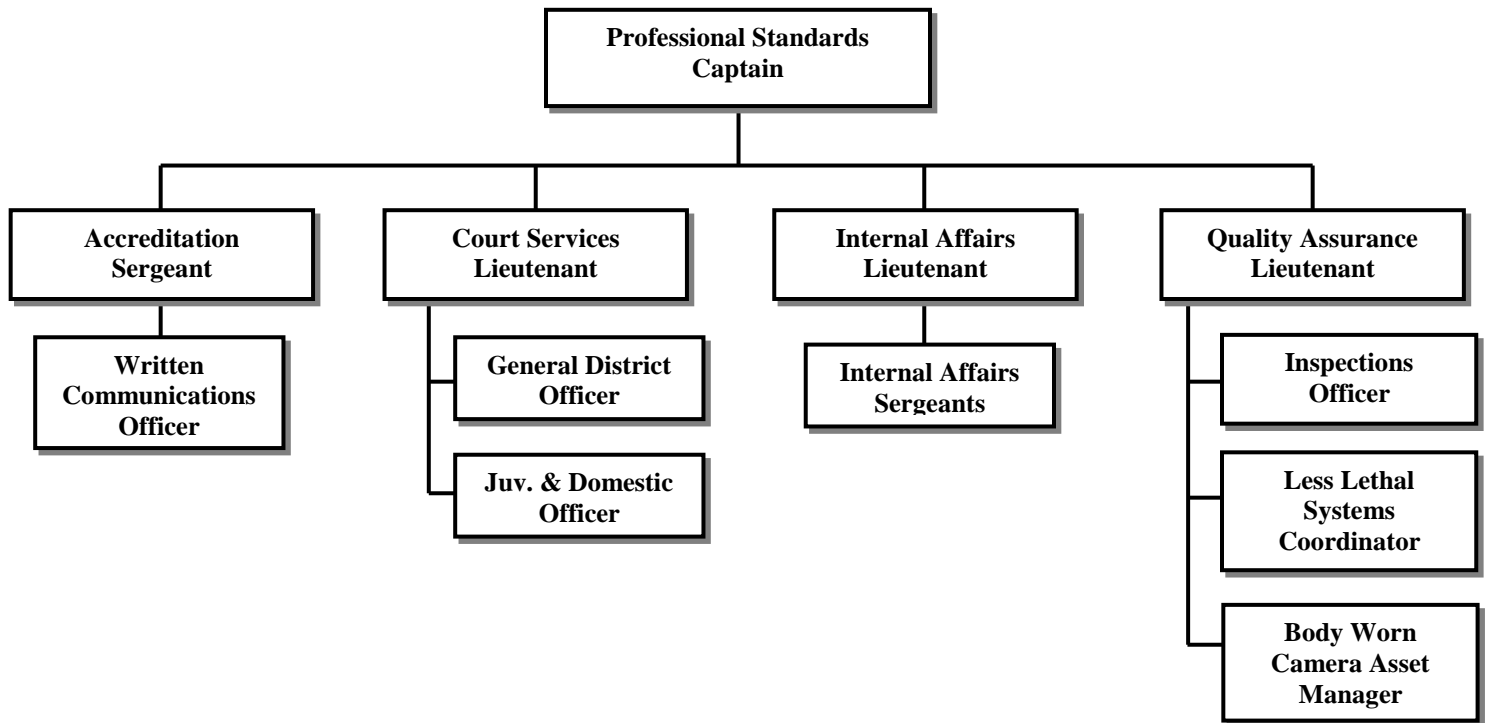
Professional Standards Captain

Accreditation Sergeant

Written Communications Officer

Court Services Lieutenant

General District Officer

Juv. & Domestic Officer

Internal Affairs Lieutenant

Internal Affairs Sergeants

Quality Assurance Lieutenant

Inspections Officer

Less Lethal Systems Coordinator

Body Worn Camera Asset Manager